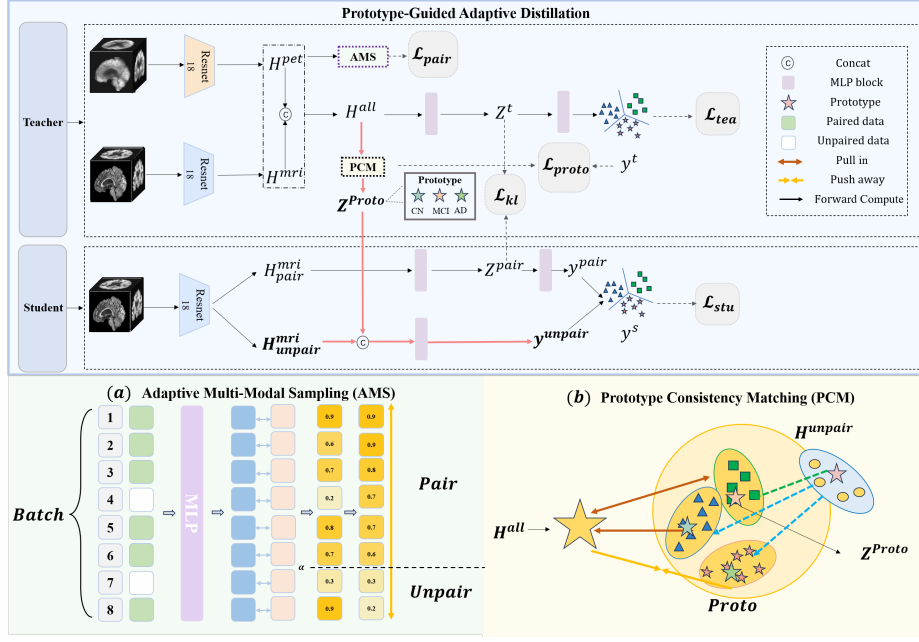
Prototype-Guided Adaptive Distillation

Teacher

Resnet 18

Resnet 18

$H^{pet}$

$H^{mri}$

AMS

$\mathcal{L}_{pair}$

$H^{all}$

$Z^t$

$\mathcal{L}_{tea}$

PCM

$\mathcal{L}_{proto}$

$y^t$

$Z^{Proto}$

Prototype

CN MCI AD

$\mathcal{L}_{kl}$

Concat

MLP block

Prototype

Paired data

Unpaired data

Pull in

Push away

Forward Compute

Student

Resnet 18

$H^{mri}_{pair}$

$Z^{pair}$

$y^{pair}$

$\mathcal{L}_{stu}$

$H^{mri}_{unpair}$

$y^{unpair}$

$y^s$

(a) Adaptive Multi-Modal Sampling (AMS)

Batch

1
2
3
4
5
6
7
8

MLP

| | |
|---|---|
| 0.9 | 0.9 |
| 0.6 | 0.9 |
| 0.7 | 0.8 |
| 0.2 | 0.7 |
| 0.8 | 0.7 |
| 0.7 | 0.6 |
| 0.3 | 0.3 |
| 0.9 | 0.2 |

α

Pair

Unpair

(b) Prototype Consistency Matching (PCM)

$H^{unpair}$

$H^{all}$

$Z^{Proto}$

Proto